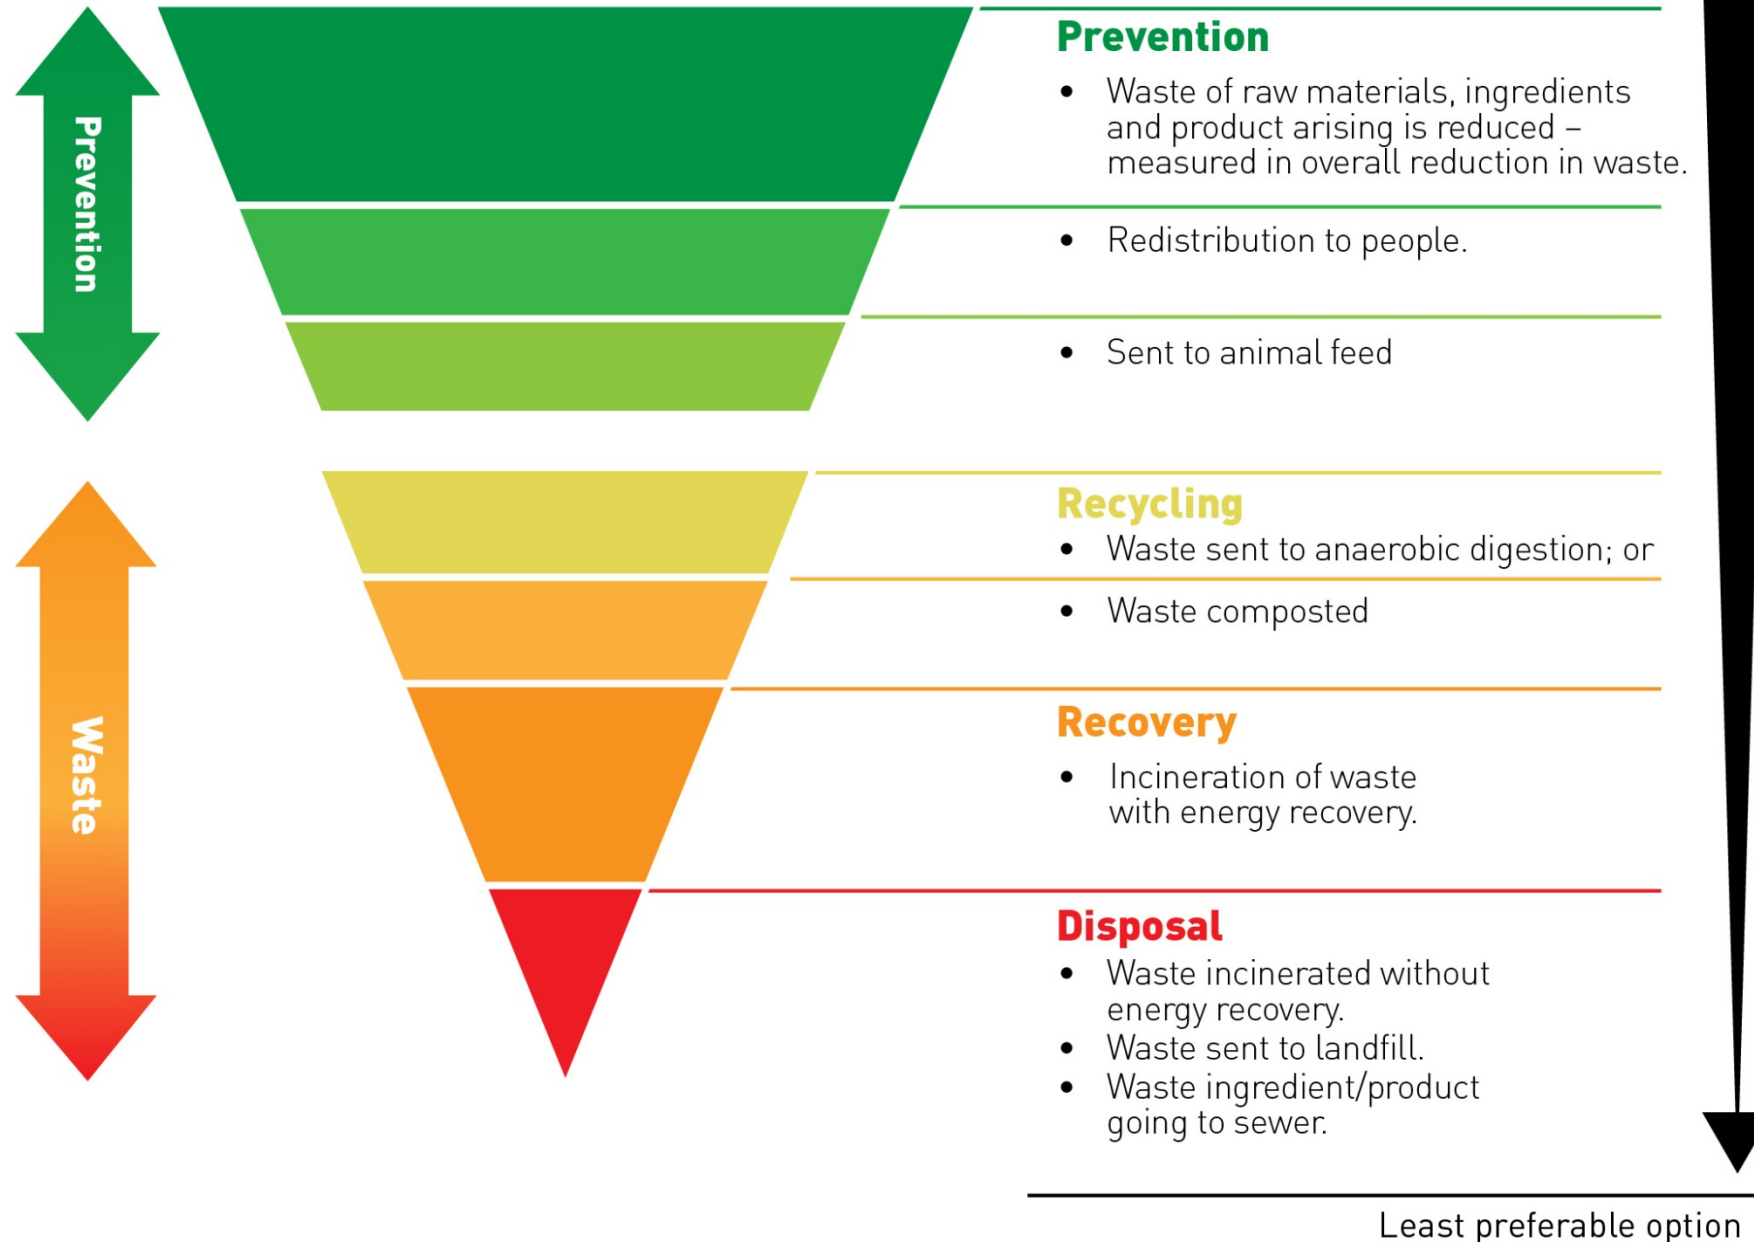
Prevention

Prevention
- Waste of raw materials, ingredients and product arising is reduced – measured in overall reduction in waste.
- Redistribution to people.
- Sent to animal feed

Waste

Recycling
- Waste sent to anaerobic digestion; or
- Waste composted

Recovery
- Incineration of waste with energy recovery.

Disposal
- Waste incinerated without energy recovery.
- Waste sent to landfill.
- Waste ingredient/product going to sewer.

Least preferable option